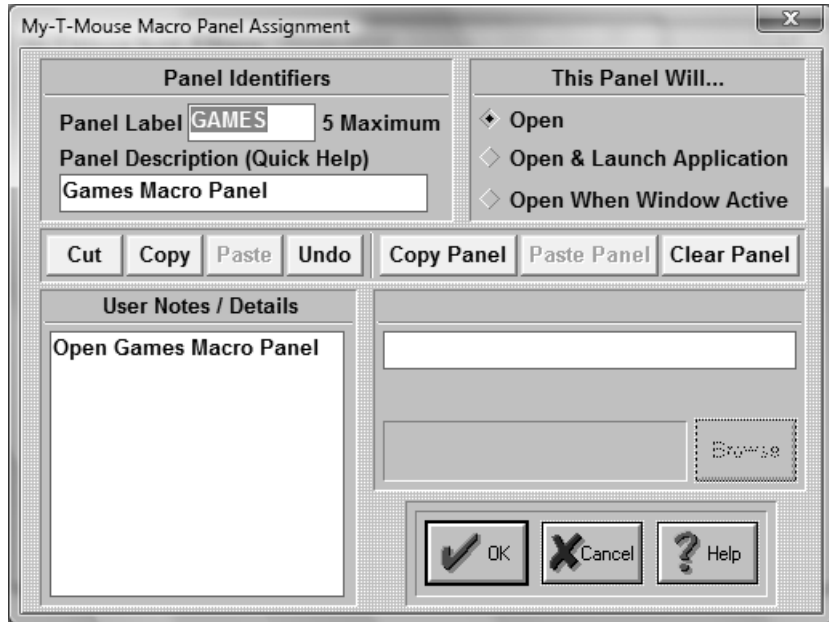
My-T-Mouse Macro Panel Assignment

Panel Identifiers

Panel Label GAMES 5 Maximum

Panel Description (Quick Help)

Games Macro Panel

This Panel Will...

Open

Open & Launch Application

Open When Window Active

Cut Copy Paste Undo Copy Panel Paste Panel Clear Panel

User Notes / Details

Open Games Macro Panel

Browse

OK Cancel Help